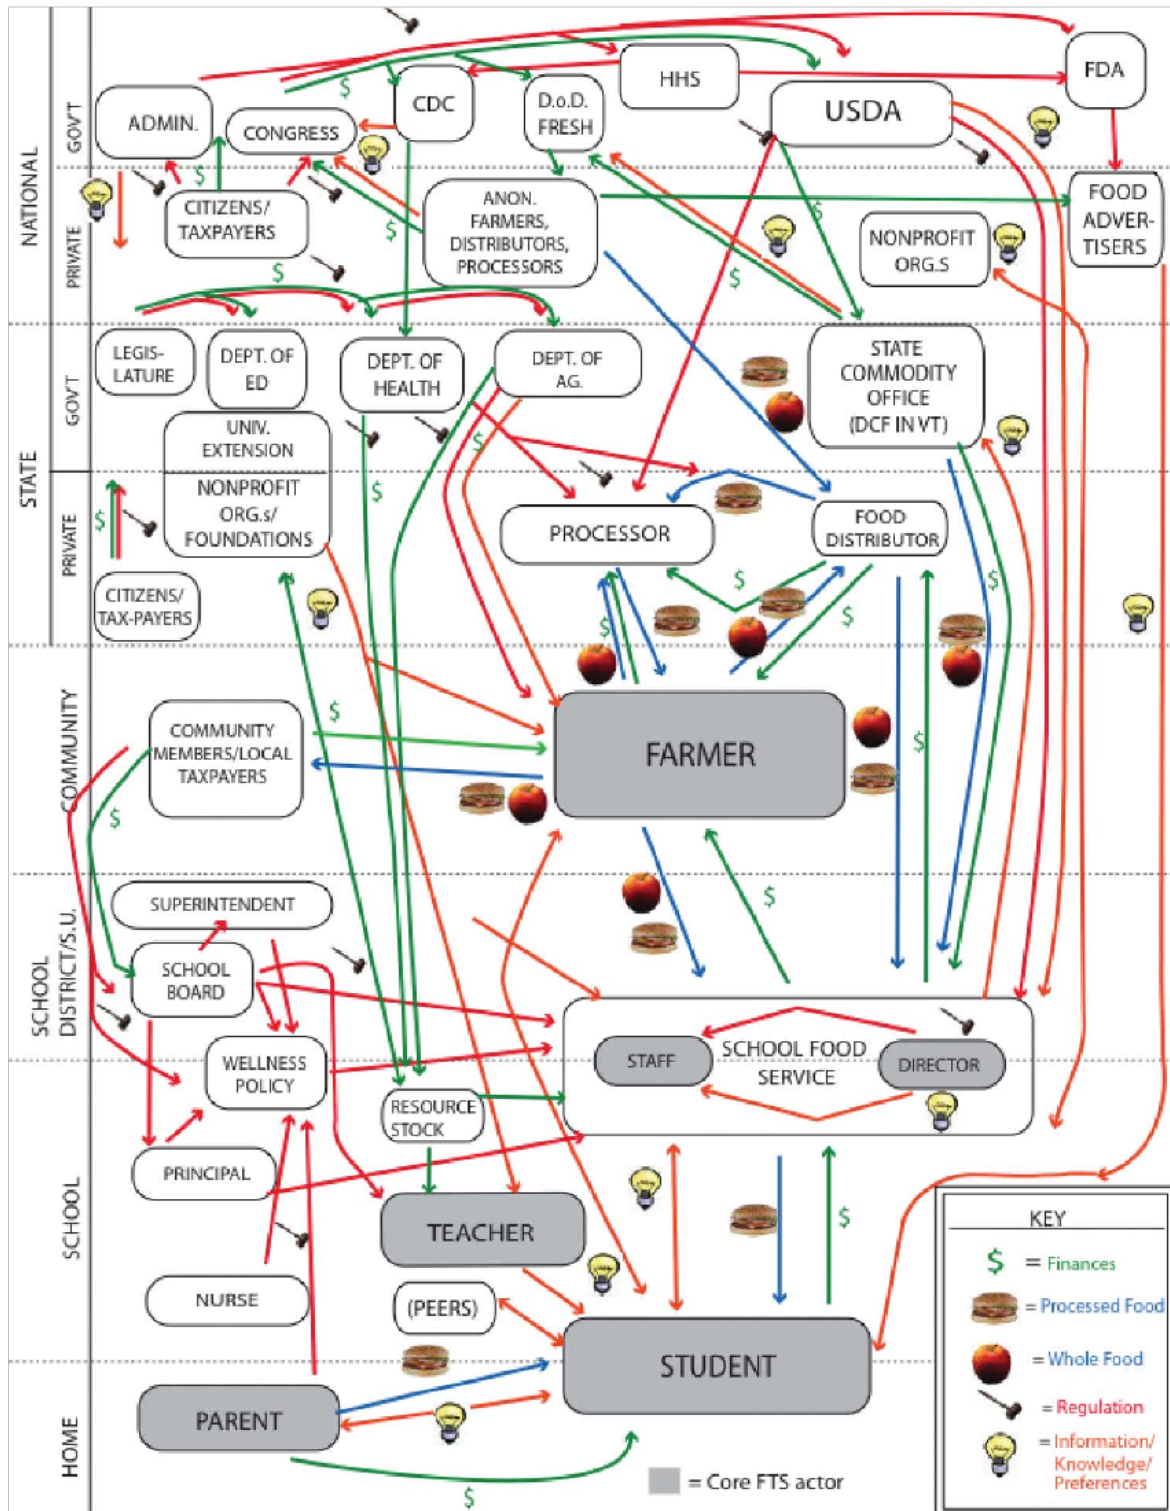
NATIONAL
GOV'T
PRIVATE
STATE
GOV'T
PRIVATE
COMMUNITY
SCHOOL DISTRICT/S.U.
SCHOOL
HOME

ADMIN.
CONGRESS
CDC
D.o.D. FRESH
HHS
USDA
FDA
CITIZENS/ TAXPAYERS
ANON. FARMERS, DISTRIBUTORS, PROCESSORS
NONPROFIT ORG.S
FOOD ADVER-TISERS
LEGIS-LATURE
DEPT. OF ED
DEPT. OF HEALTH
DEPT. OF AG.
STATE COMMODITY OFFICE (DCF IN VT)
UNIV. EXTENSION
NONPROFIT ORG.s/ FOUNDATIONS
PROCESSOR
FOOD DISTRIBUTOR
CITIZENS/ TAX-PAYERS
COMMUNITY MEMBERS/LOCAL TAXPAYERS
FARMER
SUPERINTENDENT
SCHOOL BOARD
WELLNESS POLICY
RESOURCE STOCK
STAFF
SCHOOL FOOD SERVICE
DIRECTOR
PRINCIPAL
TEACHER
NURSE
(PEERS)
STUDENT
PARENT

$ $ $ $ $ $ $ $ $ $ $ $ $ $ $ $ $

KEY
$ = Finances
= Processed Food
= Whole Food
= Regulation
= Information/ Knowledge/ Preferences
= Core FTS actor